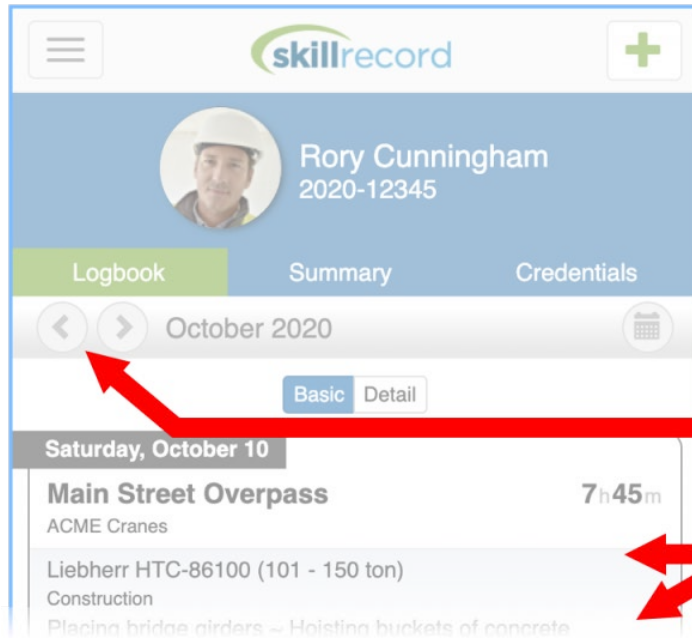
skillrecord

Rory Cunningham
2020-12345

Logbook
Summary
Credentials

October 2020

Basic
Detail

Saturday, October 10

Main Street Overpass
7h45m
ACME Cranes

Liebherr HTC-86100 (101 - 150 ton)
Construction
Placing bridge girders – Hoisting buckets of concrete